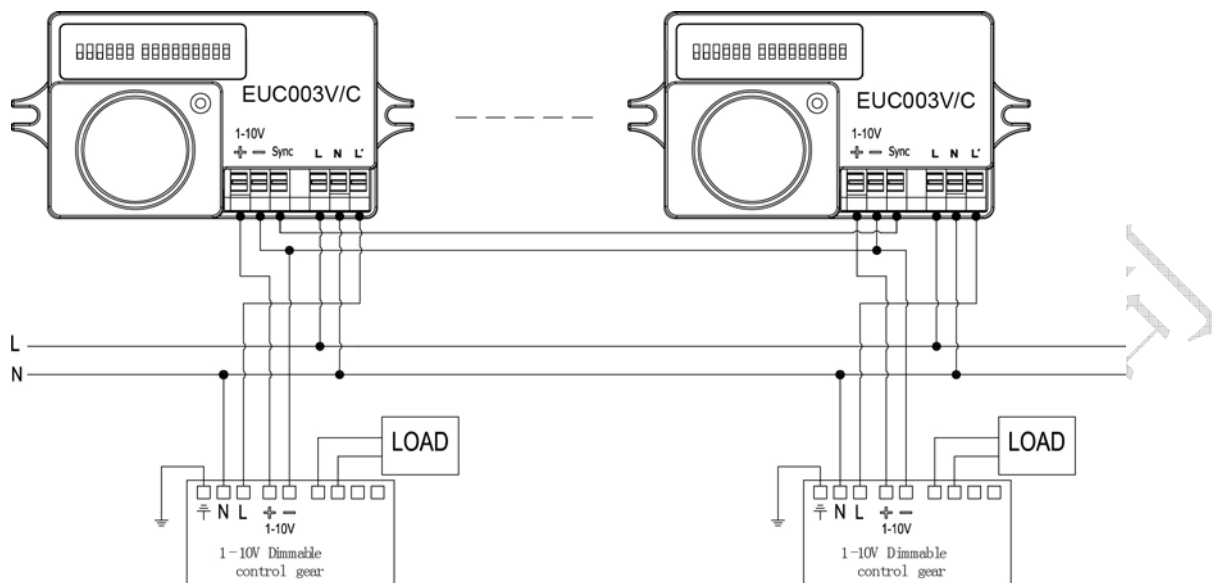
EUC003V/C

1-10V
+ — Sync L N L'

EUC003V/C

1-10V
+ — Sync L N L'

L
N

LOAD

$\frac{\perp}{=}$ N L + —
1-10V
1-10V Dimmable control gear

LOAD

$\frac{\perp}{=}$ N L + —
1-10V
1-10V Dimmable control gear